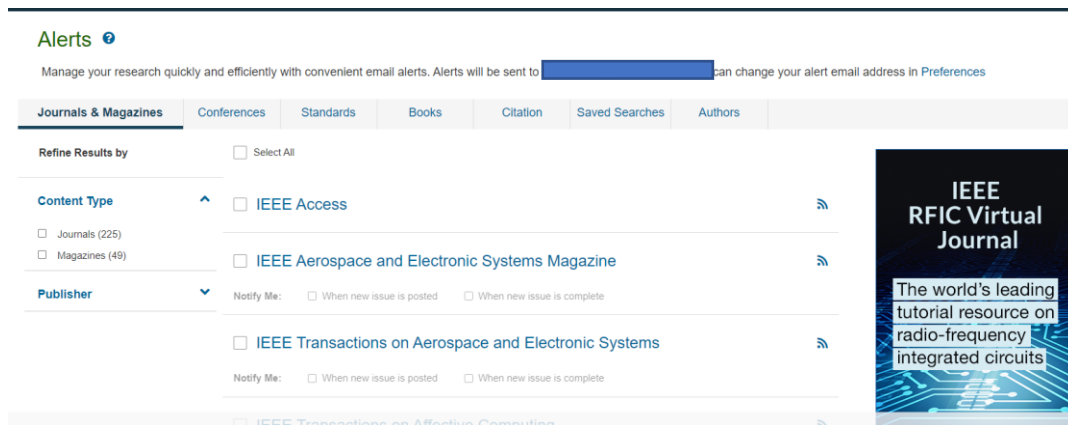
Alerts

Manage your research quickly and efficiently with convenient email alerts. Alerts will be sent to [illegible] can change your alert email address in Preferences

Journals & Magazines | Conferences | Standards | Books | Citation | Saved Searches | Authors

Refine Results by

Content Type

Journals (225)

Magazines (49)

Publisher

Select All

IEEE Access

IEEE Aerospace and Electronic Systems Magazine

Notify Me: When new issue is posted When new issue is complete

IEEE Transactions on Aerospace and Electronic Systems

Notify Me: When new issue is posted When new issue is complete

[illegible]

IEEE RFIC Virtual Journal

The world's leading tutorial resource on radio-frequency integrated circuits